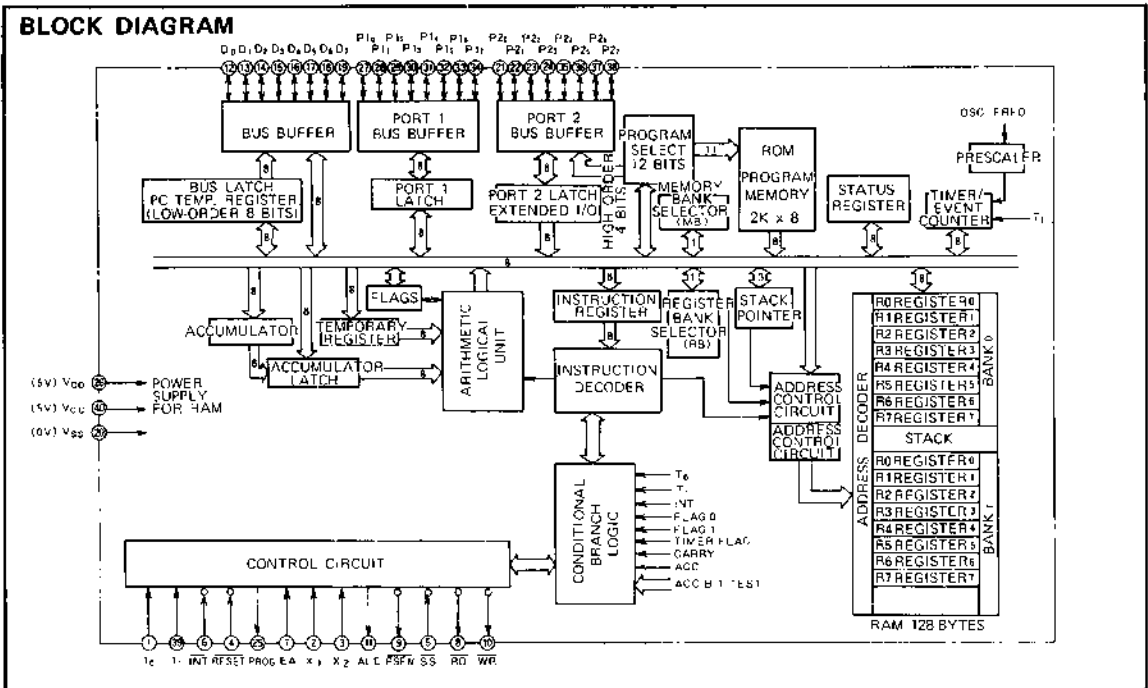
BLOCK DIAGRAM

D₀ D₁ D₂ D₃ D₄ D₅ D₆ D₇
12 13 14 15 16 17 18 19

P1₀ P1₁ P1₂ P1₃ P1₄ P1₅ P1₆ P1₇
27 28 29 30 31 32 33 34

P2₀ P2₁ P2₂ P2₃ P2₄ P2₅ P2₆ P2₇
21 22 23 24 35 36 37 38

BUS BUFFER

PORT 1 BUS BUFFER

PORT 2 BUS BUFFER

PROGRAM SELECT 12 BITS

ROM PROGRAM MEMORY 2K × 8

OSC FREQ

PRESCALER

TIMER/EVENT COUNTER

T₁

BUS LATCH PC TEMP. REGISTER (LOW-ORDER 8 BITS)

PORT 1 LATCH

PORT 2 LATCH EXTENDED I/O

HIGH ORDER 4 BITS

MEMORY BANK SELECTOR (MB)

STATUS REGISTER

8 8 8 8 8 8 8 11 1 1 3 8

FLAGS

ACCUMULATOR

TEMPORARY REGISTER

ACCUMULATOR LATCH

ARITHMETIC LOGICAL UNIT

INSTRUCTION REGISTER

REGISTER BANK SELECTOR (RB)

STACK POINTER

INSTRUCTION DECODER

ADDRESS CONTROL CIRCUIT

ADDRESS CONTROL CIRCUIT

ADDRESS DECODER

R0 REGISTER 0
R1 REGISTER 1
R2 REGISTER 2
R3 REGISTER 3
R4 REGISTER 4
R5 REGISTER 5
R6 REGISTER 6
R7 REGISTER 7

BANK 0

STACK

R0 REGISTER 0
R1 REGISTER 1
R2 REGISTER 2
R3 REGISTER 3
R4 REGISTER 4
R5 REGISTER 5
R6 REGISTER 6
R7 REGISTER 7

BANK 1

RAM 128 BYTES

(5V) V_DD 26
(5V) V_CC 40
(0V) V_SS 20

POWER SUPPLY FOR RAM

CONDITIONAL BRANCH LOGIC

T₀
T₁
INT
FLAG 0
FLAG 1
TIMER FLAG
CARRY
ACC
ACC BIT TEST

CONTROL CIRCUIT

1 39 6 4 25 7 2 3 11 9 5 8 10
T₀ T₁ INT RESET PROG EA X₁ X₂ ALE PSEN SS RD WR